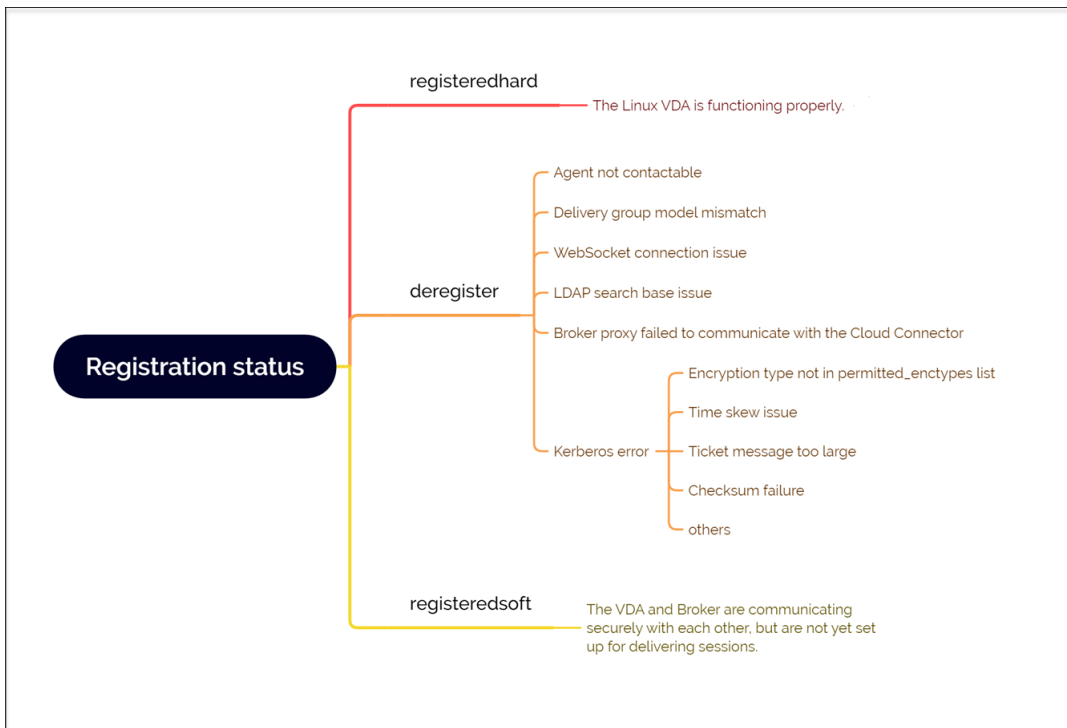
Registration status

registeredhard

The Linux VDA is functioning properly.

deregister

Agent not contactable

Delivery group model mismatch

WebSocket connection issue

LDAP search base issue

Broker proxy failed to communicate with the Cloud Connector

Kerberos error

Encryption type not in permitted_enctypes list

Time skew issue

Ticket message too large

Checksum failure

others

registeredsoft

The VDA and Broker are communicating securely with each other, but are not yet set up for delivering sessions.